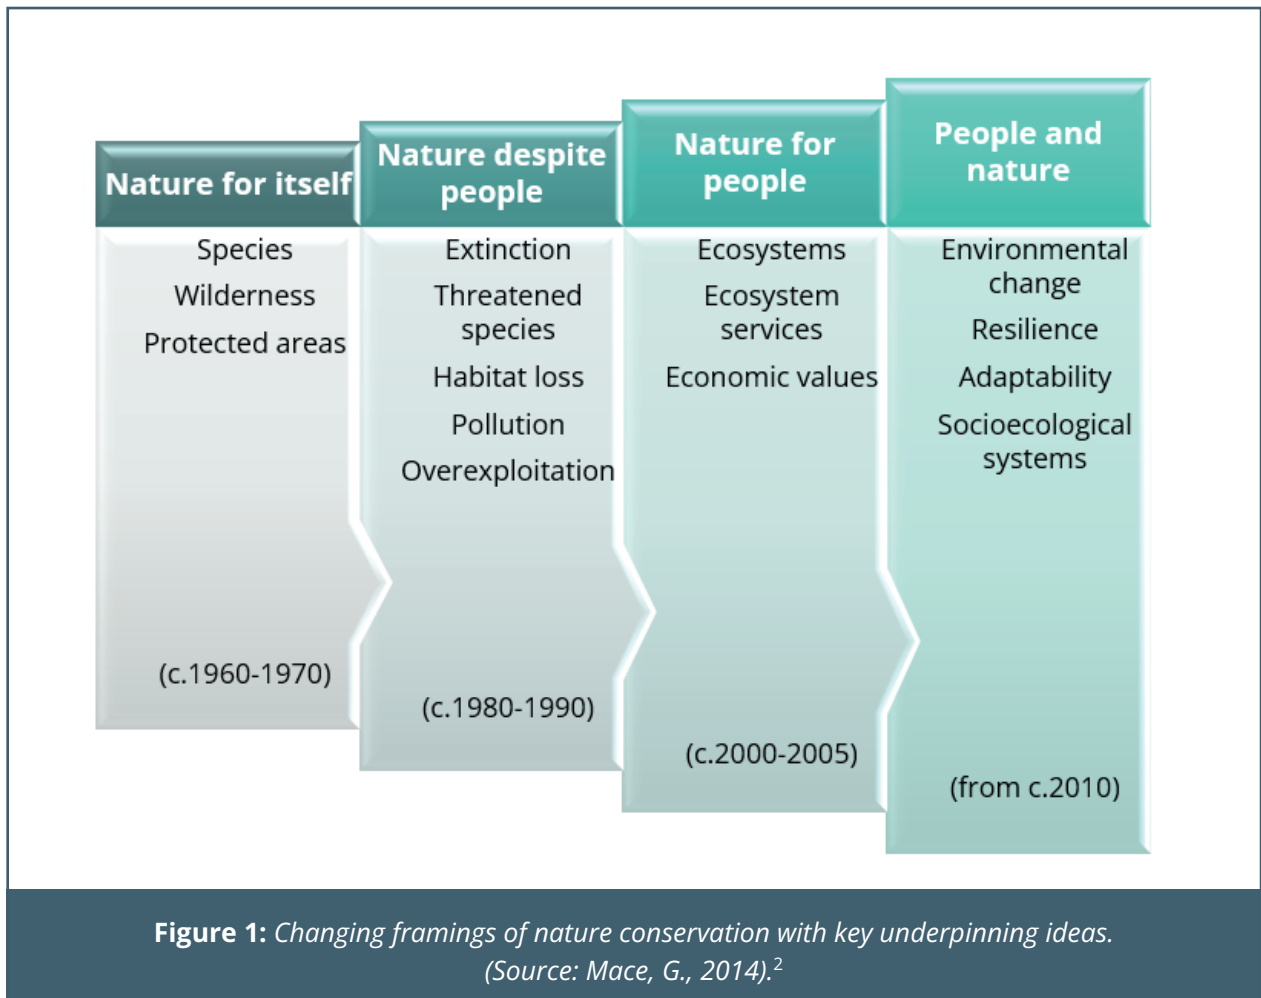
Nature for itself

Species

Wilderness

Protected areas

(c.1960-1970)

Nature despite people

Extinction

Threatened species

Habitat loss

Pollution

Overexploitation

(c.1980-1990)

Nature for people

Ecosystems

Ecosystem services

Economic values

(c.2000-2005)

People and nature

Environmental change

Resilience

Adaptability

Socioecological systems

(from c.2010)

**Figure 1:** *Changing framings of nature conservation with key underpinning ideas. (Source: Mace, G., 2014).*$^{2}$